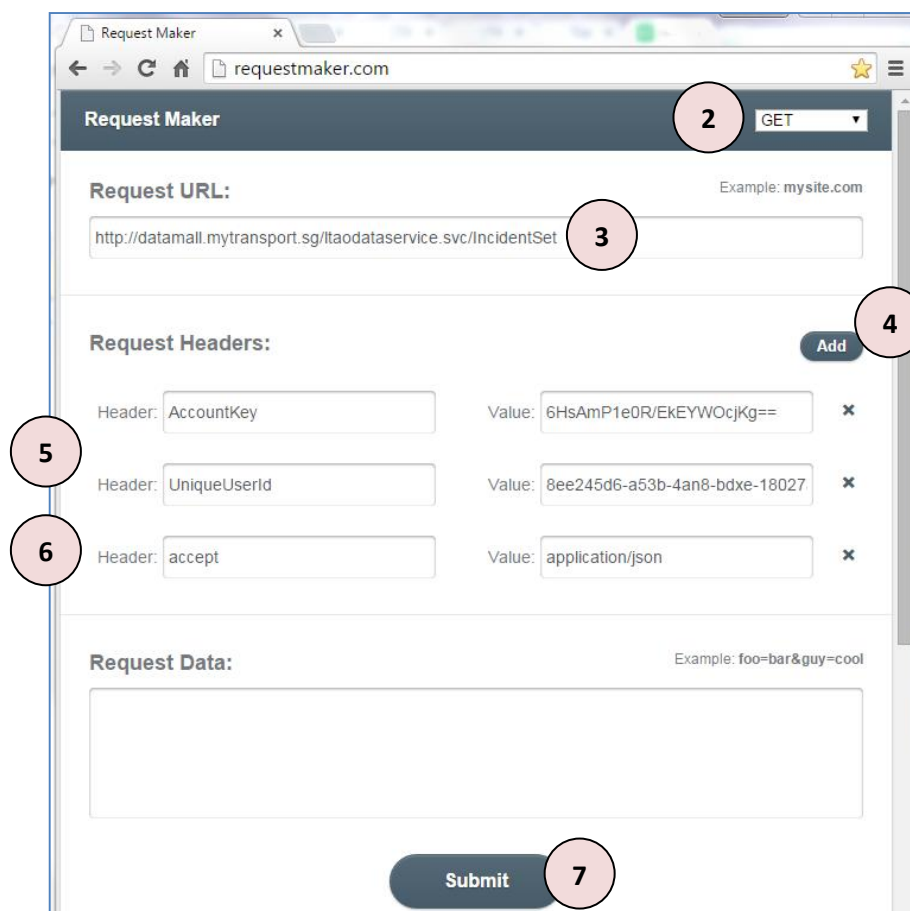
Request Maker ×

requestmaker.com

Request Maker

2

GET

Request URL:

Example: mysite.com

http://datamall.mytransport.sg/ltaodataservice.svc/IncidentSet

3

Request Headers:

4

Add

Header: AccountKey

Value: 6HsAmP1e0R/EkEYWOcjKg==

×

5

Header: UniqueUserId

Value: 8ee245d6-a53b-4an8-bdxe-18027

×

6

Header: accept

Value: application/json

×

Request Data:

Example: foo=bar&guy=cool

Submit

7